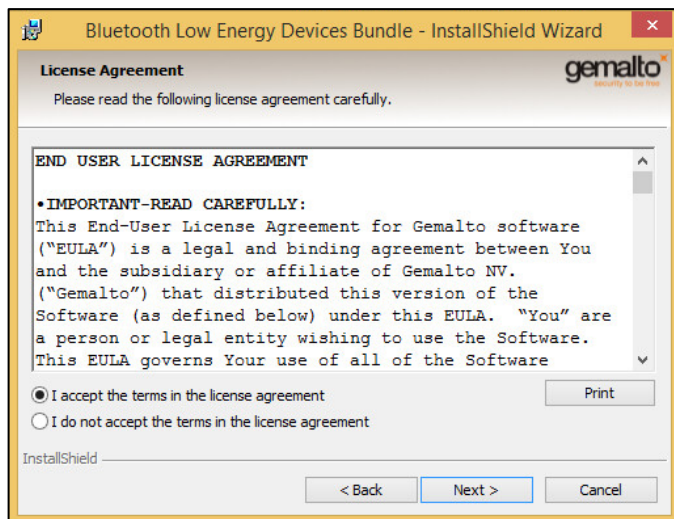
Bluetooth Low Energy Devices Bundle - InstallShield Wizard

License Agreement

Please read the following license agreement carefully.

gemalto
security to be free

END USER LICENSE AGREEMENT

•IMPORTANT-READ CAREFULLY:
This End-User License Agreement for Gemalto software ("EULA") is a legal and binding agreement between You and the subsidiary or affiliate of Gemalto NV. ("Gemalto") that distributed this version of the Software (as defined below) under this EULA. "You" are a person or legal entity wishing to use the Software. This EULA governs Your use of all of the Software

I accept the terms in the license agreement

I do not accept the terms in the license agreement

Print

InstallShield

< Back

Next >

Cancel